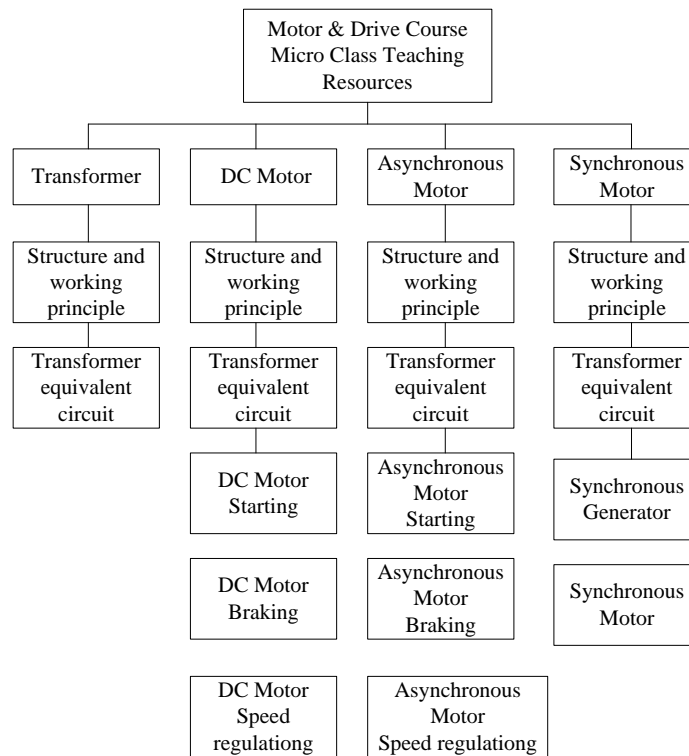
Motor & Drive Course Micro Class Teaching Resources

Transformer

Structure and working principle

Transformer equivalent circuit

DC Motor

Structure and working principle

Transformer equivalent circuit

DC Motor Starting

DC Motor Braking

DC Motor Speed regulationg

Asynchronous Motor

Structure and working principle

Transformer equivalent circuit

Asynchronous Motor Starting

Asynchronous Motor Braking

Asynchronous Motor Speed regulationg

Synchronous Motor

Structure and working principle

Transformer equivalent circuit

Synchronous Generator

Synchronous Motor